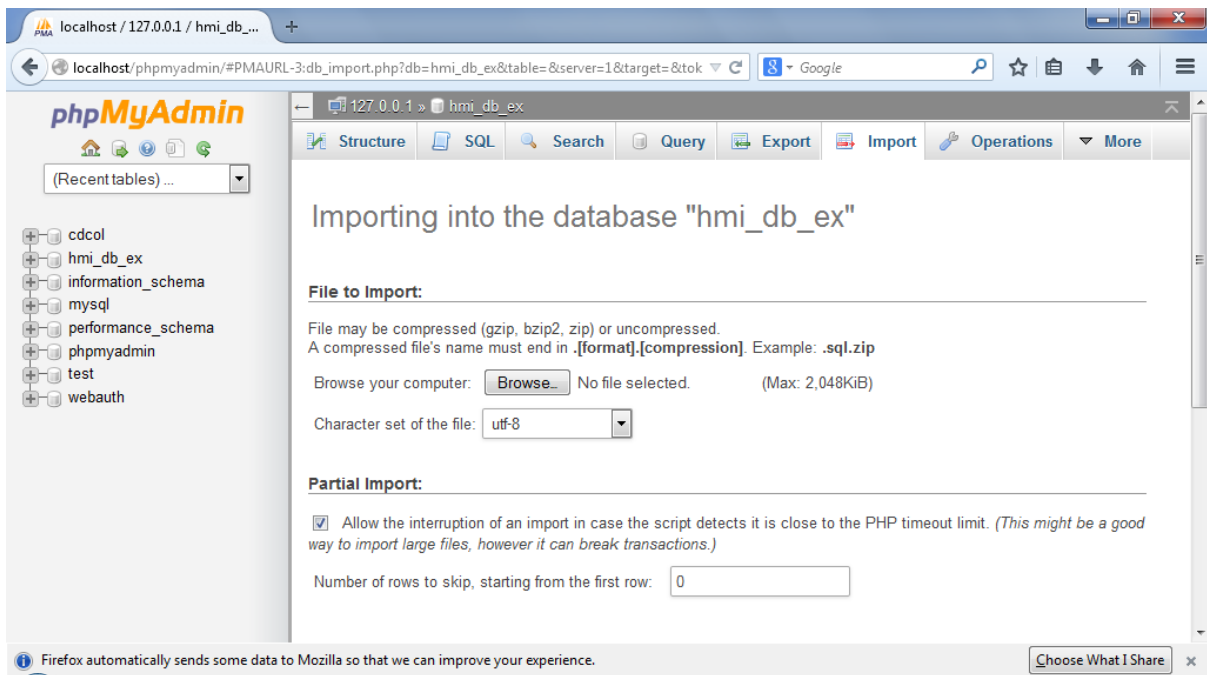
localhost / 127.0.0.1 / hmi_db_...

localhost/phpmyadmin/#PMAURL-3:db_import.php?db=hmi_db_ex&table=&server=1&target=&tok

Google

phpMyAdmin

(Recent tables) ...

cdcol
hmi_db_ex
information_schema
mysql
performance_schema
phpmyadmin
test
webauth

127.0.0.1 » hmi_db_ex

Structure | SQL | Search | Query | Export | Import | Operations | More

Importing into the database "hmi_db_ex"

File to Import:

File may be compressed (gzip, bzip2, zip) or uncompressed.
A compressed file's name must end in **.[format].[compression]**. Example: **.sql.zip**

Browse your computer: Browse... No file selected. (Max: 2,048KiB)

Character set of the file: utf-8

Partial Import:

Allow the interruption of an import in case the script detects it is close to the PHP timeout limit. *(This might be a good way to import large files, however it can break transactions.)*

Number of rows to skip, starting from the first row: 0

Firefox automatically sends some data to Mozilla so that we can improve your experience.

Choose What I Share